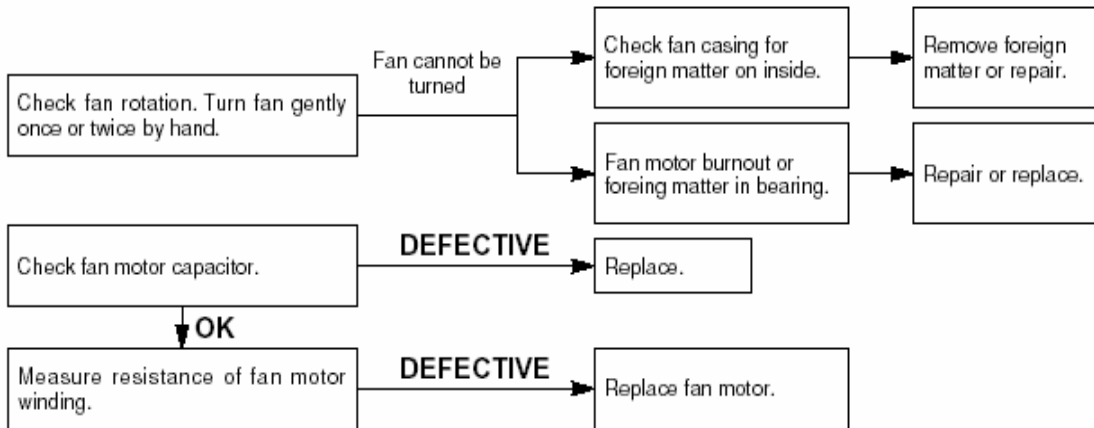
Check fan rotation. Turn fan gently once or twice by hand.

Fan cannot be turned

Check fan casing for foreign matter on inside.

Remove foreign matter or repair.

Fan motor burnout or foreing matter in bearing.

Repair or replace.

Check fan motor capacitor.

DEFECTIVE

Replace.

OK

Measure resistance of fan motor winding.

DEFECTIVE

Replace fan motor.